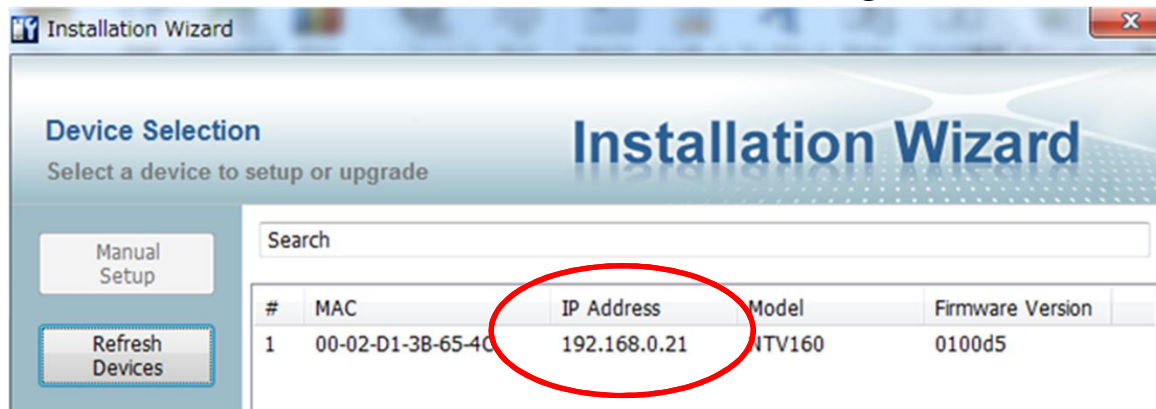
Installation Wizard

Device Selection
Select a device to setup or upgrade

Installation Wizard

Manual Setup

Refresh Devices

Search

| # | MAC | IP Address | Model | Firmware Version |
|---|---|---|---|---|
| 1 | 00-02-D1-3B-65-4C | 192.168.0.21 | NTV160 | 0100d5 |